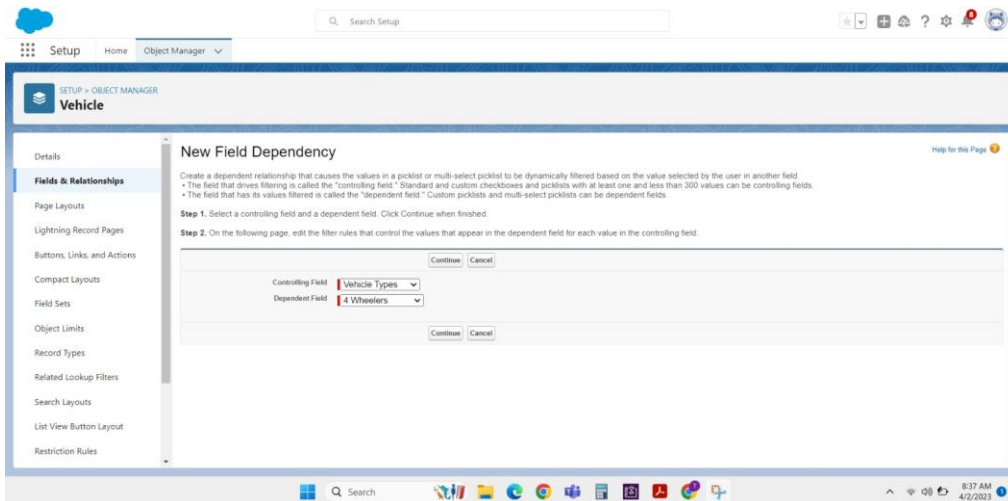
Search Setup

Setup Home Object Manager

SETUP > OBJECT MANAGER
Vehicle

Details
Fields & Relationships
Page Layouts
Lightning Record Pages
Buttons, Links, and Actions
Compact Layouts
Field Sets
Object Limits
Record Types
Related Lookup Filters
Search Layouts
List View Button Layout
Restriction Rules

New Field Dependency

Help for this Page

Create a dependent relationship that causes the values in a picklist or multi-select picklist to be dynamically filtered based on the value selected by the user in another field.
• The field that drives filtering is called the "controlling field." Standard and custom checkboxes and picklists with at least one and less than 300 values can be controlling fields.
• The field that has its values filtered is called the "dependent field." Custom picklists and multi-select picklists can be dependent fields.

Step 1. Select a controlling field and a dependent field. Click Continue when finished.

Step 2. On the following page, edit the filter rules that control the values that appear in the dependent field for each value in the controlling field.

Continue Cancel

Controlling Field Vehicle Types
Dependent Field 4 Wheelers

Continue Cancel

Search

8:37 AM
4/2/2023